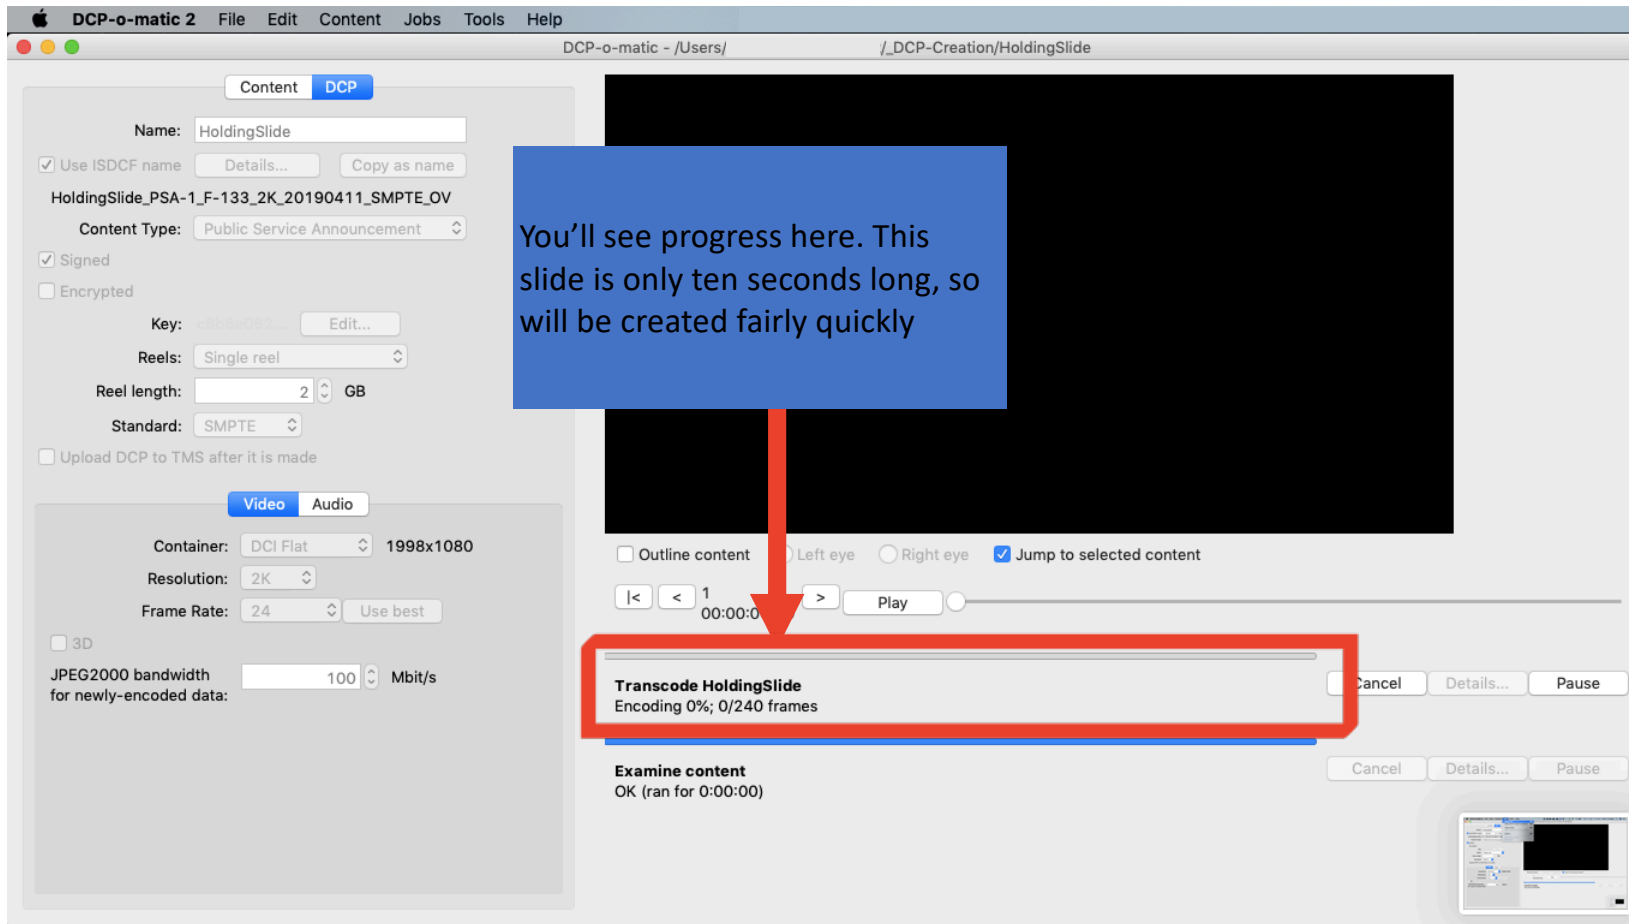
DCP-o-matic 2 File Edit Content Jobs Tools Help

DCP-o-matic - /Users/ /_DCP-Creation/HoldingSlide

Content DCP

Name: HoldingSlide

Use ISDCF name Details... Copy as name

HoldingSlide_PSA-1_F-133_2K_20190411_SMPTE_OV

Content Type: Public Service Announcement

Signed

Encrypted

Key: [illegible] Edit...

Reels: Single reel

Reel length: 2 GB

Standard: SMPTE

Upload DCP to TMS after it is made

Video Audio

Container: DCI Flat 1998x1080

Resolution: 2K

Frame Rate: 24 Use best

3D

JPEG2000 bandwidth for newly-encoded data: 100 Mbit/s

You'll see progress here. This slide is only ten seconds long, so will be created fairly quickly

Outline content Left eye Right eye Jump to selected content

|< < 1 00:00:0 > Play

Transcode HoldingSlide
Encoding 0%; 0/240 frames

Cancel Details... Pause

Examine content
OK (ran for 0:00:00)

Cancel Details... Pause